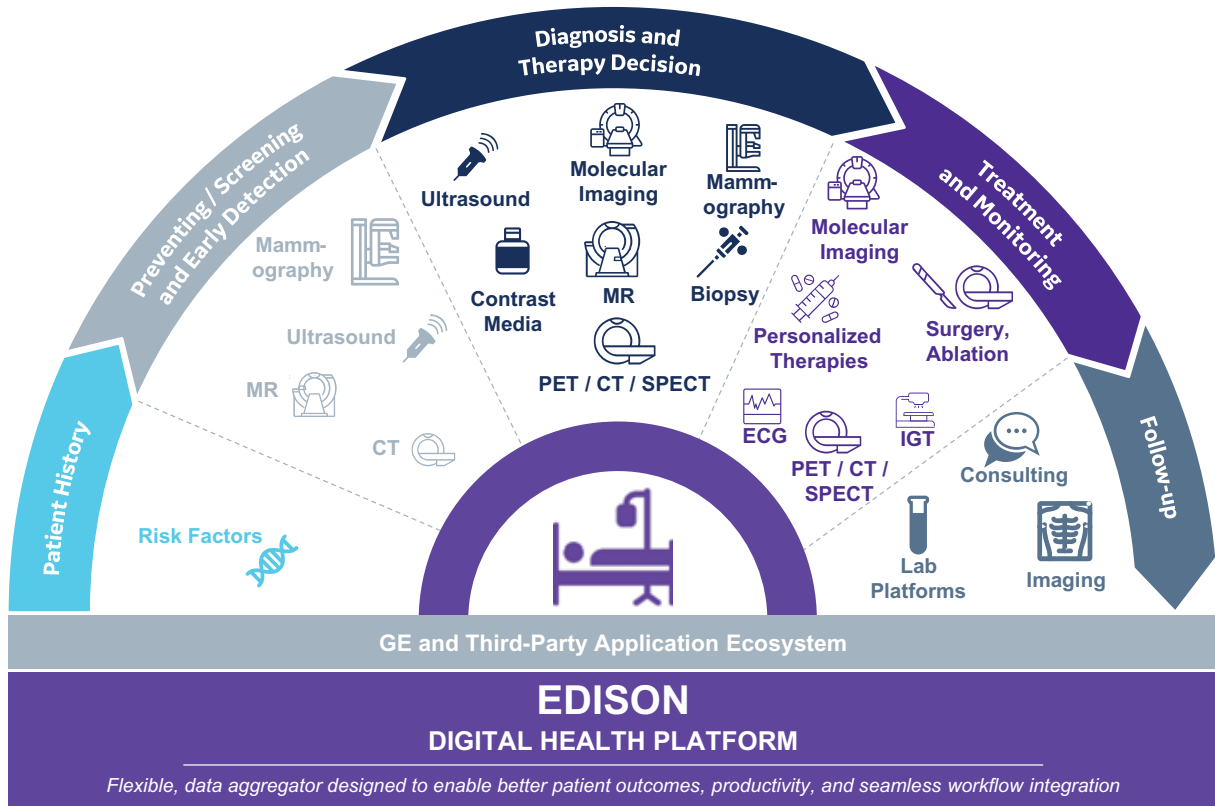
Patient History

Risk Factors

Preventing / Screening and Early Detection

Mammography

Ultrasound

MR

CT

Diagnosis and Therapy Decision

Ultrasound

Molecular Imaging

Mammography

Contrast Media

MR

Biopsy

PET / CT / SPECT

Treatment and Monitoring

Molecular Imaging

Personalized Therapies

Surgery, Ablation

ECG

PET / CT / SPECT

IGT

Follow-up

Consulting

Lab Platforms

Imaging

GE and Third-Party Application Ecosystem

EDISON
DIGITAL HEALTH PLATFORM

Flexible, data aggregator designed to enable better patient outcomes, productivity, and seamless workflow integration